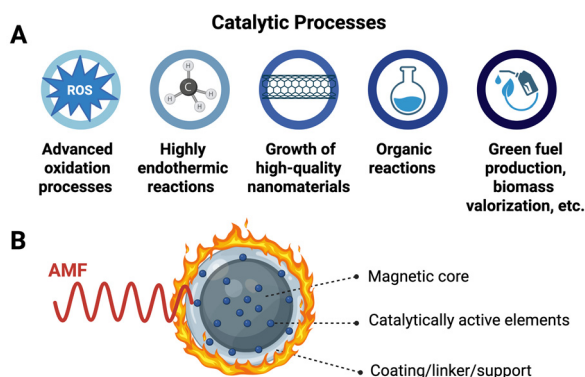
Catalytic Processes

A

ROS

Advanced oxidation processes

C
H
H
H
H

Highly endothermic reactions

Growth of high-quality nanomaterials

Organic reactions

Green fuel production, biomass valorization, etc.

B

AMF

Magnetic core

Catalytically active elements

Coating/linker/support